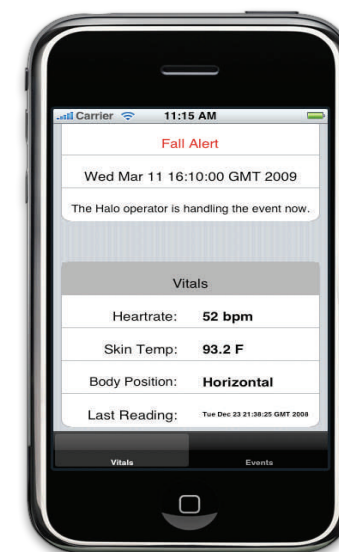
Carrier 11:15 AM

Fall Alert

Wed Mar 11 16:10:00 GMT 2009

The Halo operator is handling the event now.

Vitals

| | |
|---|---|
| Heartrate: | 52 bpm |
| Skin Temp: | 93.2 F |
| Body Position: | Horizontal |
| Last Reading: | Tue Dec 23 21:38:25 GMT 2008 |

Vitals Events